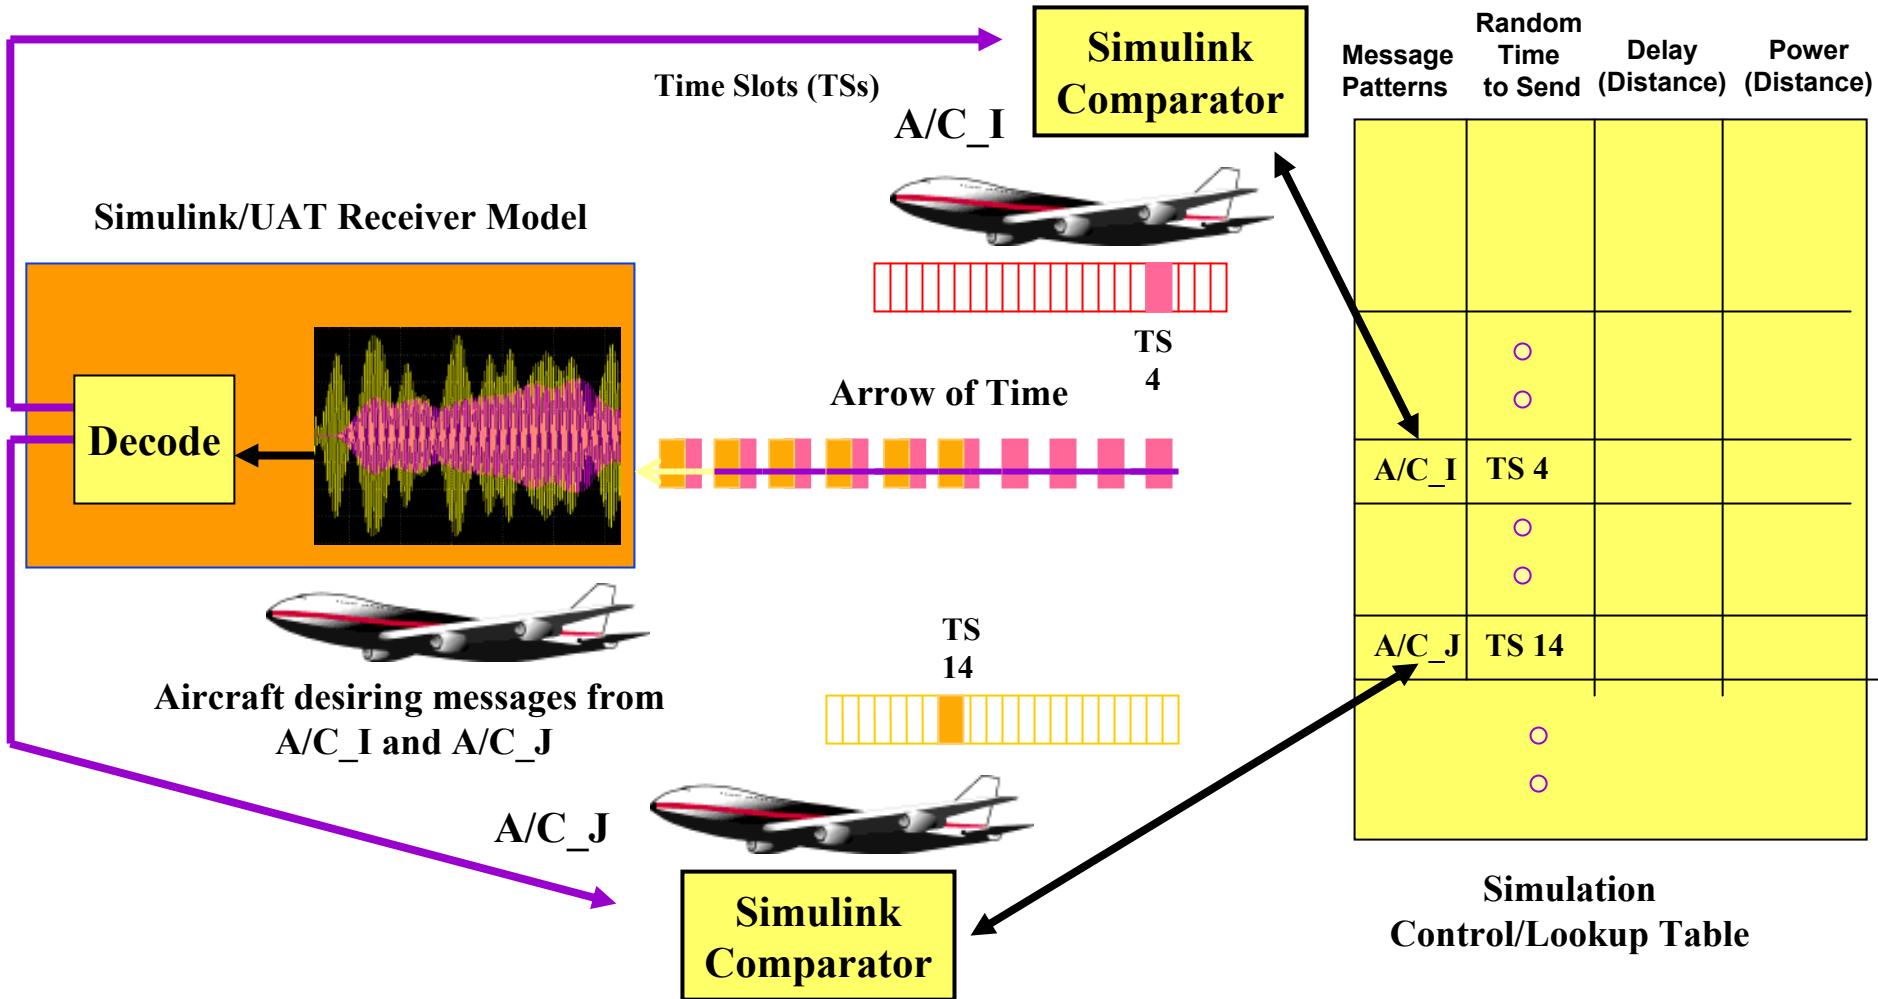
Simulink Comparator

Time Slots (TSs)

A/C_I

Simulink/UAT Receiver Model

Decode

TS 4

Arrow of Time

Aircraft desiring messages from A/C_I and A/C_J

TS 14

A/C_J

Simulink Comparator

| Message Patterns | Random Time to Send | Delay (Distance) | Power (Distance) |
|---|---|---|---|
| | | | |
| | ○ ○ | | |
| A/C_I | TS 4 | | |
| | ○ ○ | | |
| A/C_J | TS 14 | | |
| | ○ ○ | | |

Simulation Control/Lookup Table